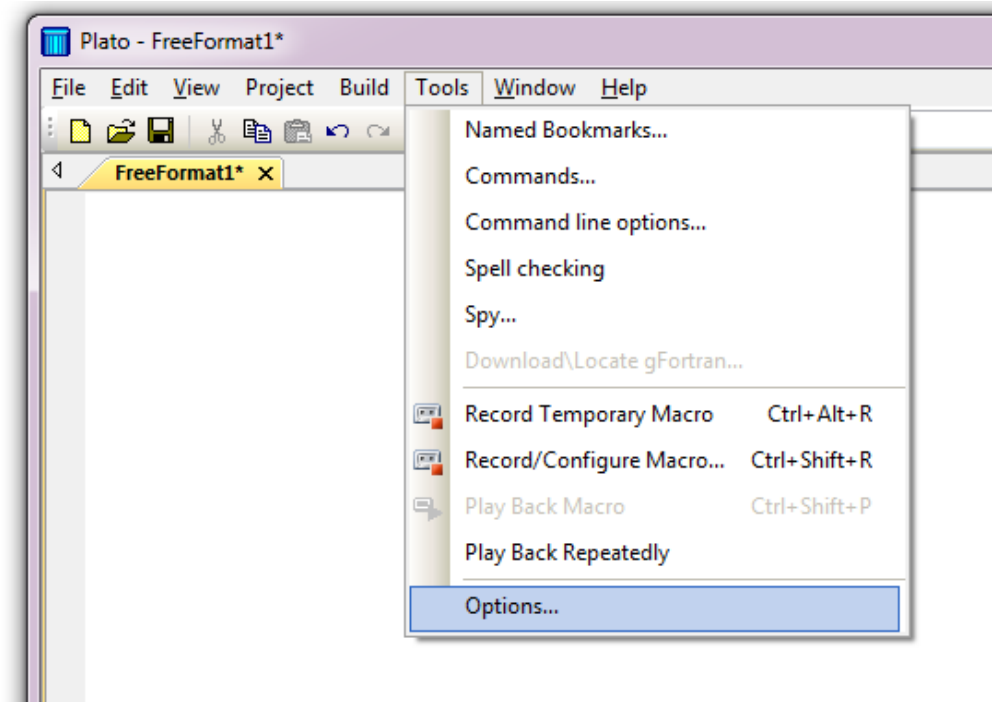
Plato - FreeFormat1*

File Edit View Project Build Tools Window Help

FreeFormat1* ×

Named Bookmarks...
Commands...
Command line options...
Spell checking
Spy...
Download\Locate gFortran...
Record Temporary Macro Ctrl+Alt+R
Record/Configure Macro... Ctrl+Shift+R
Play Back Macro Ctrl+Shift+P
Play Back Repeatedly
Options...